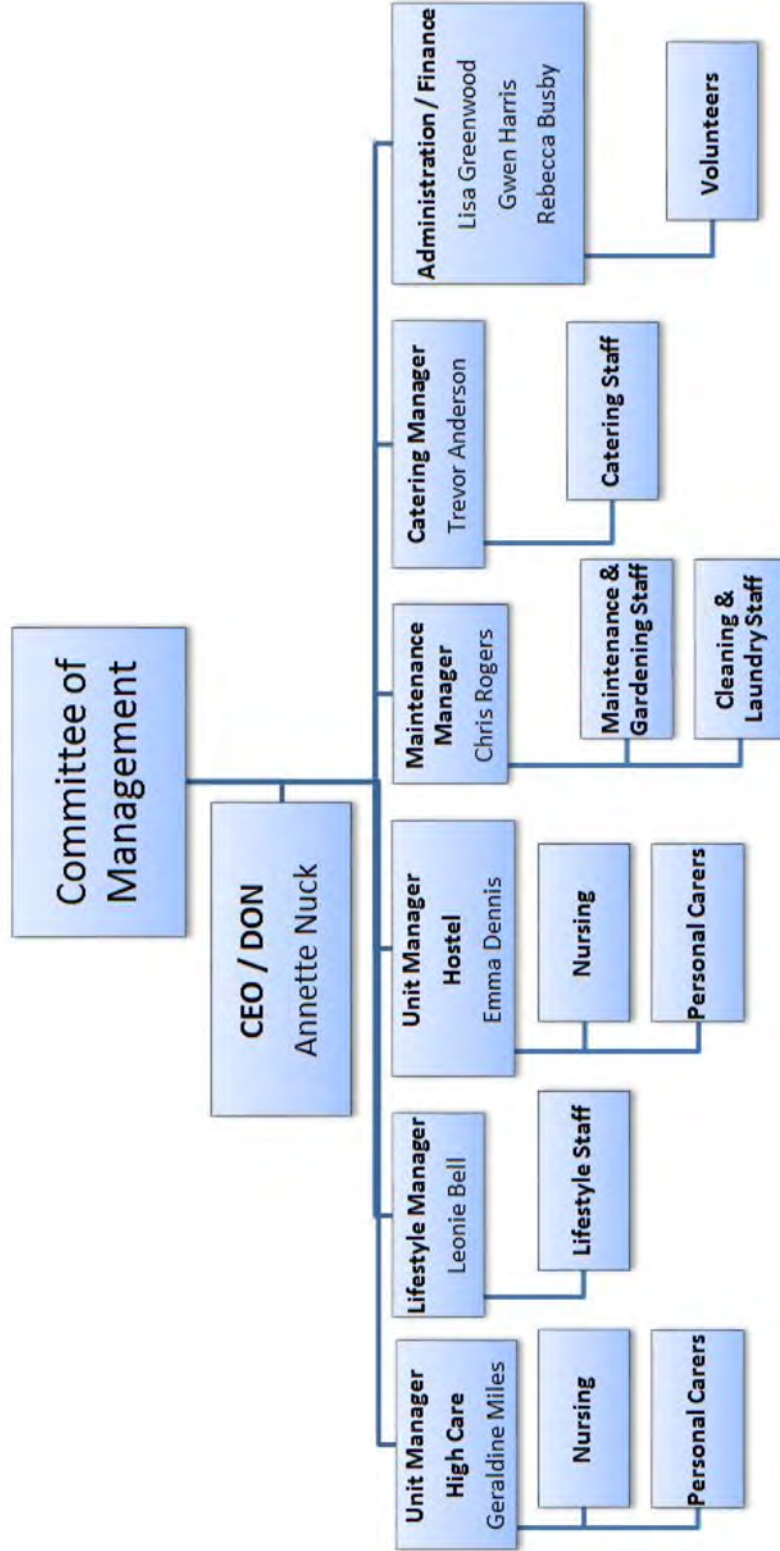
Committee of Management

CEO / DON
Annette Nuck

Unit Manager High Care
Geraldine Miles

Nursing

Personal Carers

Lifestyle Manager
Leonie Bell

Lifestyle Staff

Unit Manager Hostel
Emma Dennis

Nursing

Personal Carers

Maintenance Manager
Chris Rogers

Maintenance & Gardening Staff

Cleaning & Laundry Staff

Catering Manager
Trevor Anderson

Catering Staff

Administration / Finance
Lisa Greenwood
Gwen Harris
Rebecca Busby

Volunteers